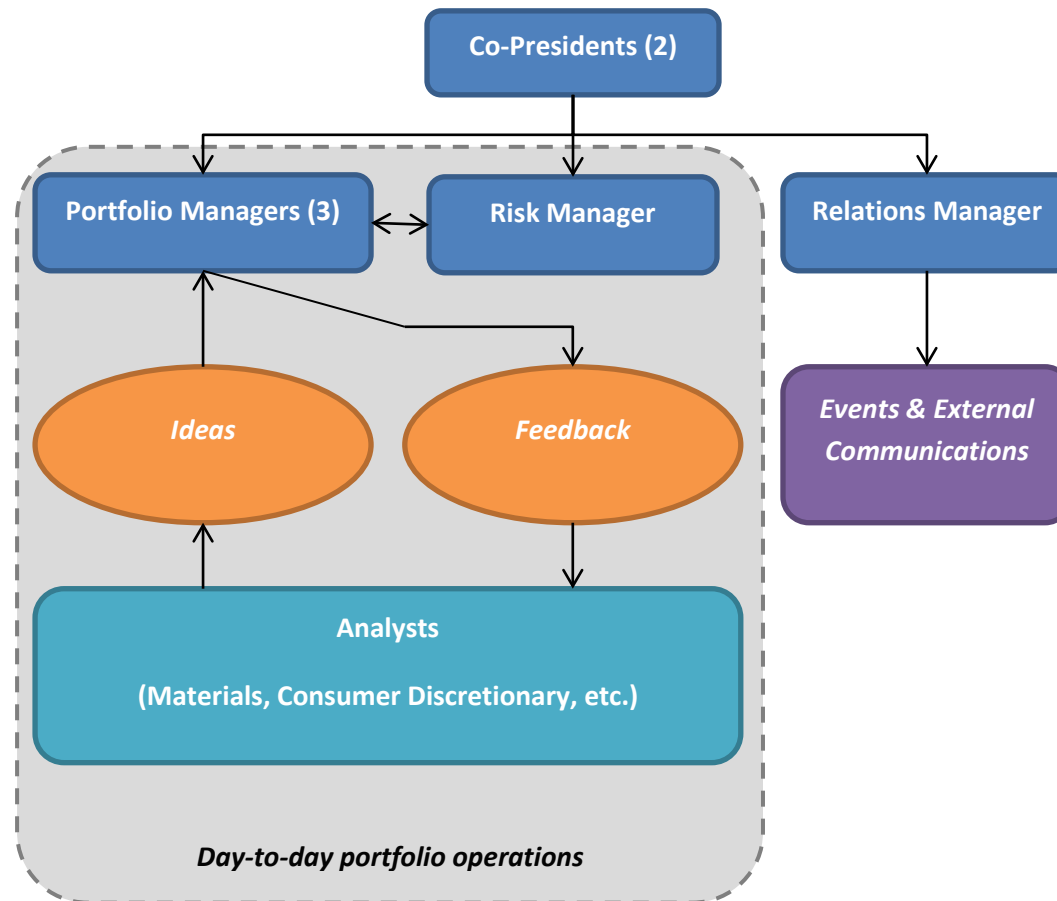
Co-Presidents (2)

Portfolio Managers (3)

Risk Manager

Relations Manager

Ideas

Feedback

Events & External Communications

Analysts

(Materials, Consumer Discretionary, etc.)

Day-to-day portfolio operations